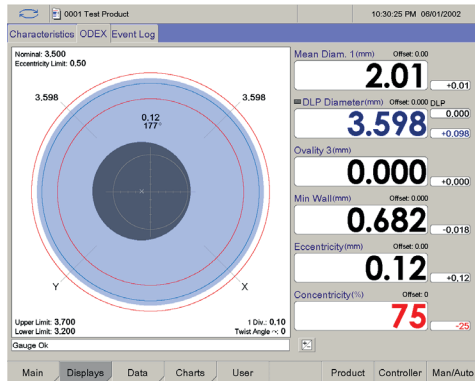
0001 Test Product

10:30:25 PM 06/01/2002

Characteristics ODEX Event Log

Nominal: 3.500
Eccentricity Limit: 0.50

3.598

3.598

0.12
177°

Y

X

Upper Limit: 3.700
Lower Limit: 3.200

1 Div.: 0.10
Twist Angle ~: 0

Gauge Ok

Mean Diam. 1(mm) Offset: 0.00
2.01
+0.01

DLP Diameter(mm) Offset: 0.000 DLP
3.598
0.000
+0.098

Ovality 3(mm)
0.000
+0.000

Min Wall(mm) Offset: 0.00
0.682
-0.018

Eccentricity(mm) Offset: 0.00
0.12
+0.12

Concentricity(%) Offset: 0
75
-25

Main | Displays | Data | Charts | User | Product | Controller | Man/Auto